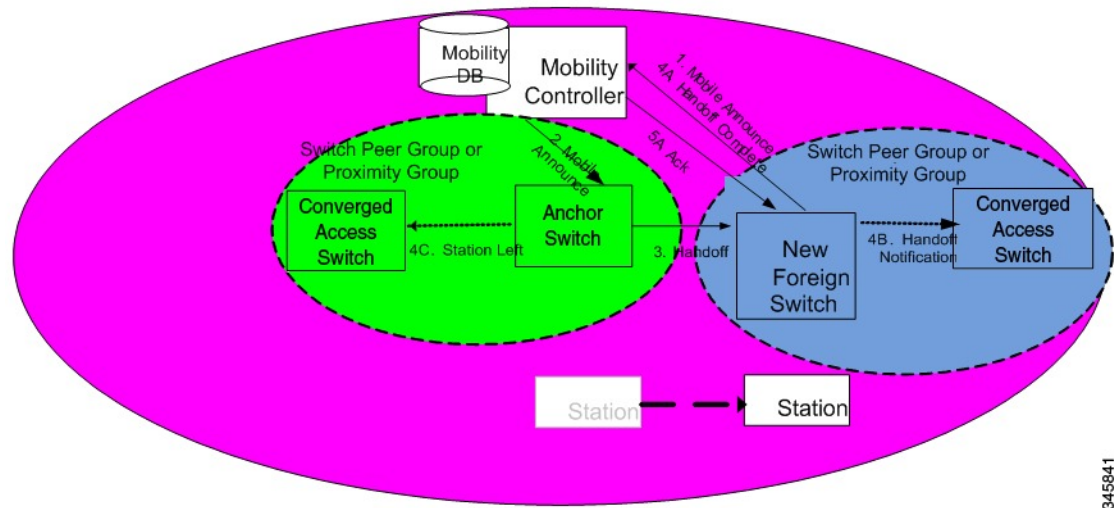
Mobility DB

Mobility Controller

1. Mobile Announce
4A Handoff Complete

5A Ack

2. Mobile Announce

Switch Peer Group or Proximity Group

Converged Access Switch

4C. Station Left

Anchor Switch

3. Handoff

Switch Peer Group or Proximity Group

New Foreign Switch

4B. Handoff Notification

Converged Access Switch

Station

Station

345841